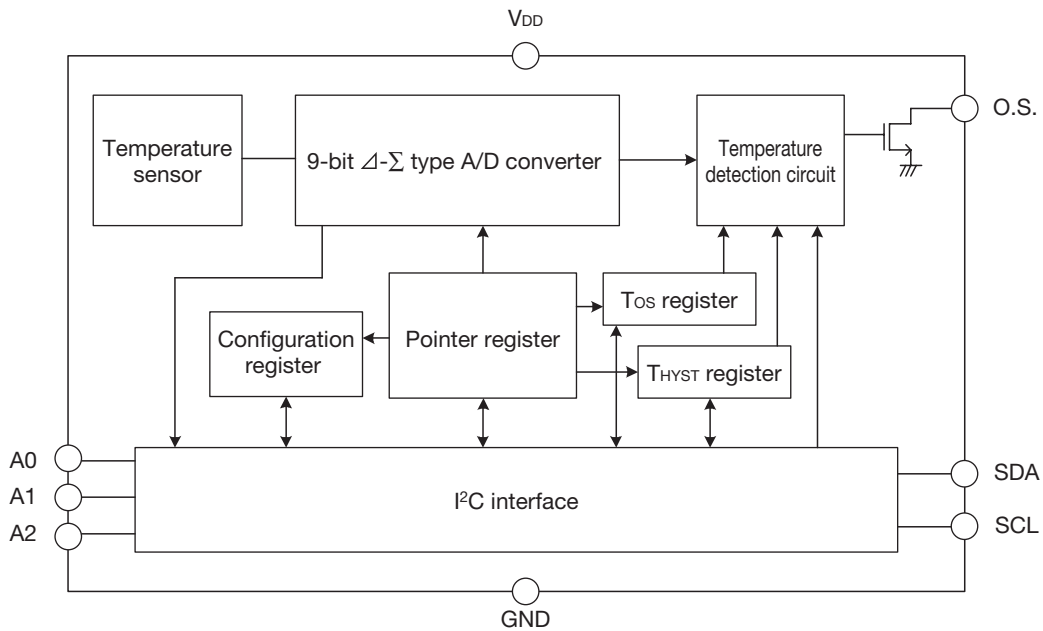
$V_{DD}$

Temperature sensor

9-bit $\Delta$-$\Sigma$ type A/D converter

Temperature detection circuit

O.S.

Configuration register

Pointer register

$T_{OS}$ register

$T_{HYST}$ register

A0

A1

A2

$I^2C$ interface

SDA

SCL

GND